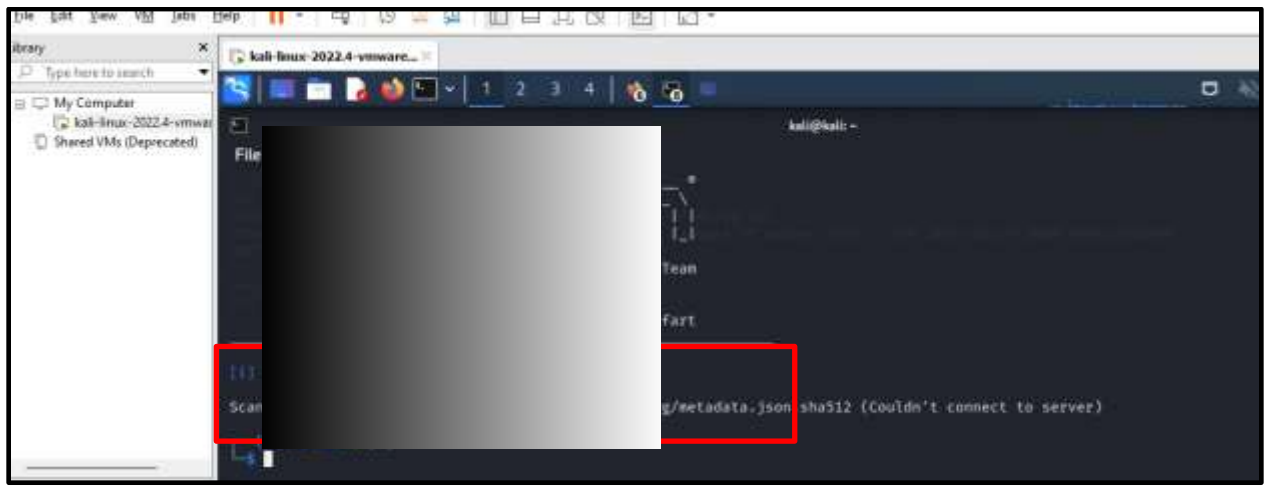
File Edit View VM Tabs Help

Library
Type here to search
My Computer
kali-linux-2022.4-vmwar
Shared VMs (Deprecated)

kali-linux-2022.4-vmware...

1 2 3 4

kali@kali: ~

File

Team

fart

[!]

Scan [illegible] g/metadata.json sha512 (Couldn't connect to server)

$